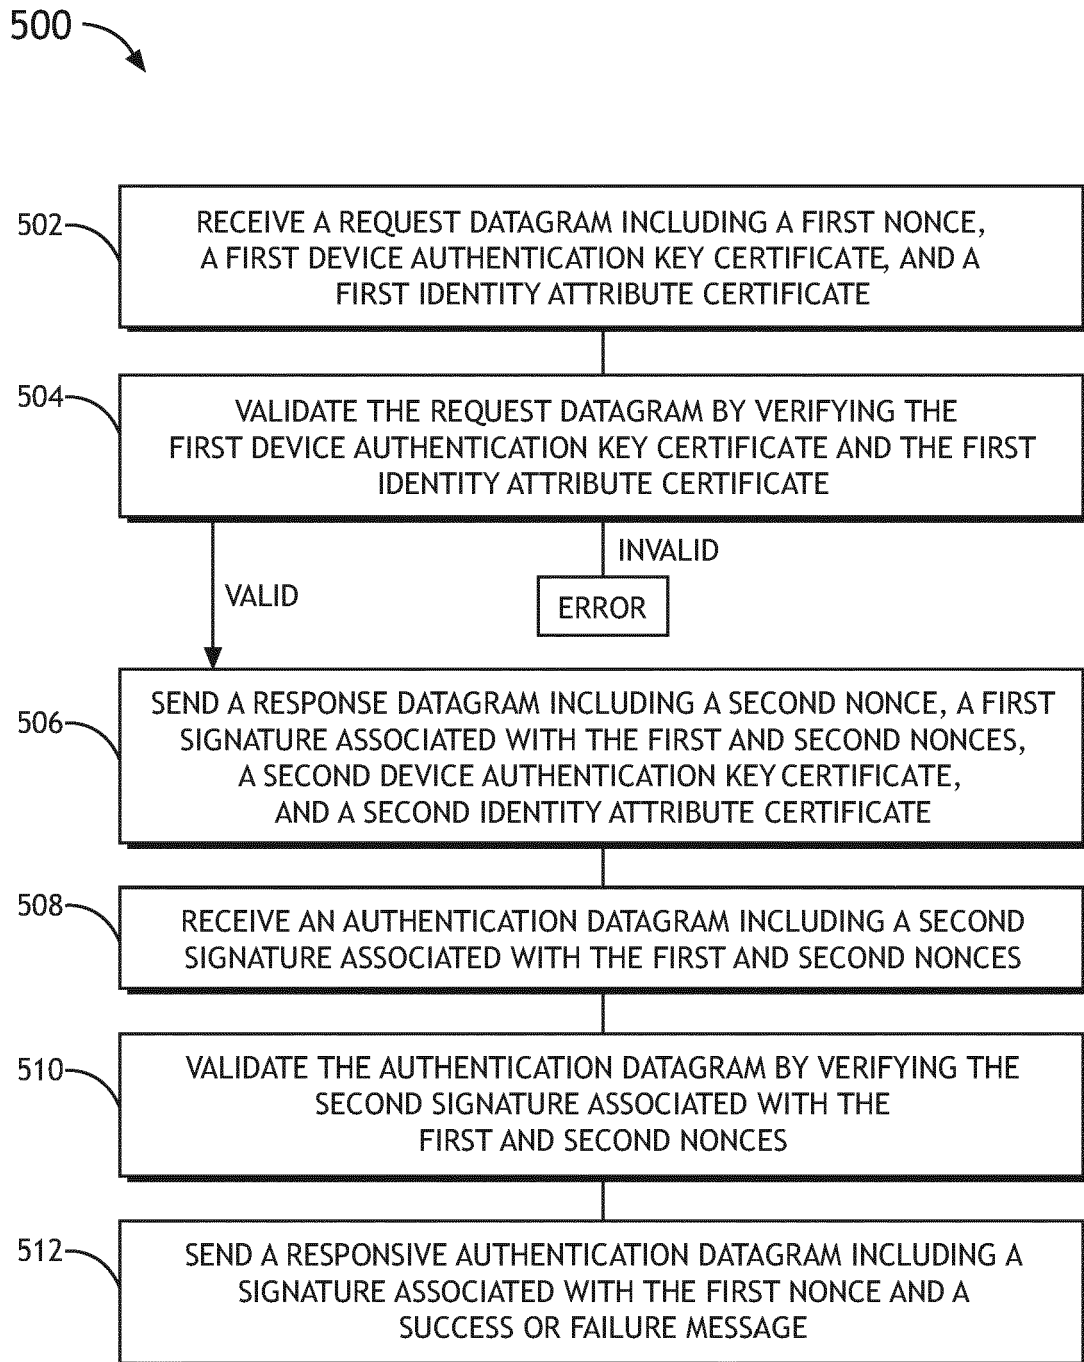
500

502
RECEIVE A REQUEST DATAGRAM INCLUDING A FIRST NONCE, A FIRST DEVICE AUTHENTICATION KEY CERTIFICATE, AND A FIRST IDENTITY ATTRIBUTE CERTIFICATE

504
VALIDATE THE REQUEST DATAGRAM BY VERIFYING THE FIRST DEVICE AUTHENTICATION KEY CERTIFICATE AND THE FIRST IDENTITY ATTRIBUTE CERTIFICATE

INVALID

VALID

ERROR

506
SEND A RESPONSE DATAGRAM INCLUDING A SECOND NONCE, A FIRST SIGNATURE ASSOCIATED WITH THE FIRST AND SECOND NONCES, A SECOND DEVICE AUTHENTICATION KEY CERTIFICATE, AND A SECOND IDENTITY ATTRIBUTE CERTIFICATE

508
RECEIVE AN AUTHENTICATION DATAGRAM INCLUDING A SECOND SIGNATURE ASSOCIATED WITH THE FIRST AND SECOND NONCES

510
VALIDATE THE AUTHENTICATION DATAGRAM BY VERIFYING THE SECOND SIGNATURE ASSOCIATED WITH THE FIRST AND SECOND NONCES

512
SEND A RESPONSIVE AUTHENTICATION DATAGRAM INCLUDING A SIGNATURE ASSOCIATED WITH THE FIRST NONCE AND A SUCCESS OR FAILURE MESSAGE